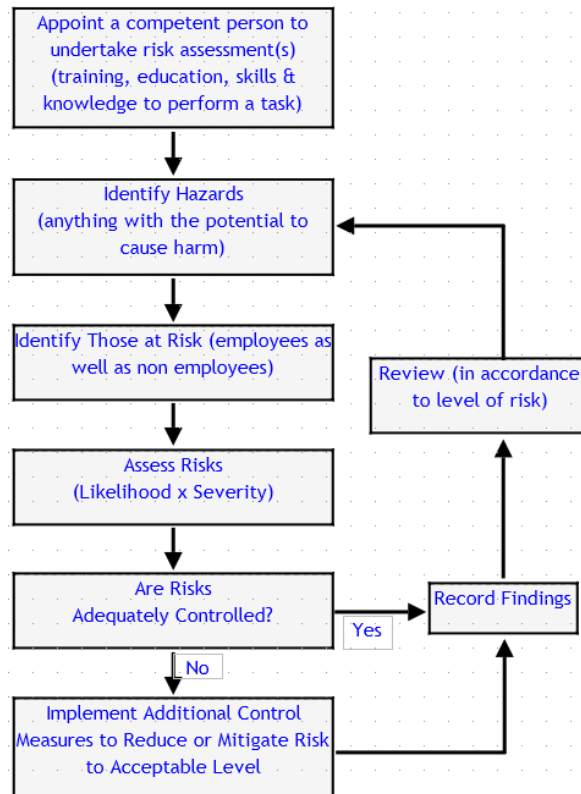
Appoint a competent person to undertake risk assessment(s) (training, education, skills & knowledge to perform a task)

Identify Hazards (anything with the potential to cause harm)

Identify Those at Risk (employees as well as non employees)

Assess Risks (Likelihood x Severity)

Are Risks Adequately Controlled?

Yes

No

Implement Additional Control Measures to Reduce or Mitigate Risk to Acceptable Level

Record Findings

Review (in accordance to level of risk)